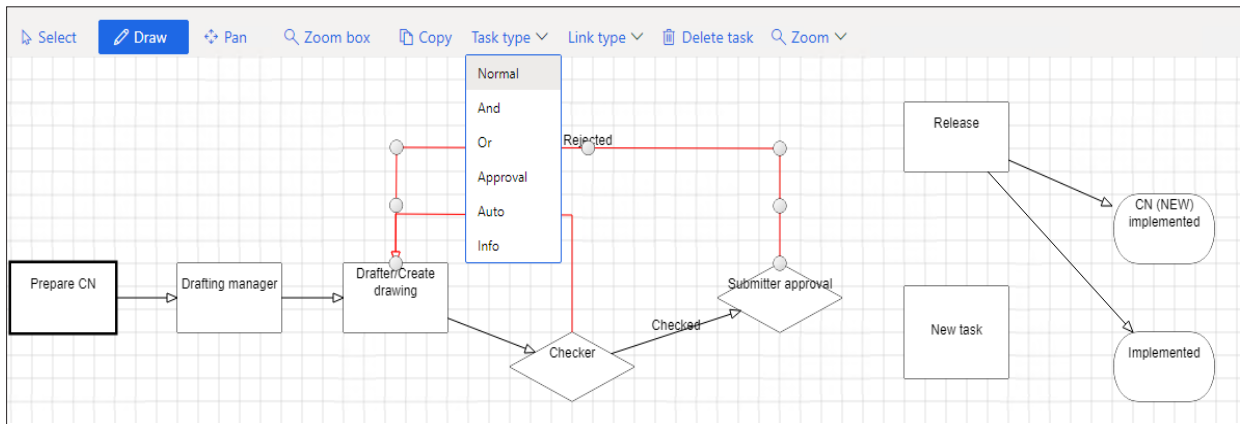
Select Draw Pan Zoom box Copy Task type Link type Delete task Zoom

Normal
And
Or
Approval
Auto
Info

Rejected

Release

CN (NEW) implemented

Prepare CN

Drafting manager

Drafter/Create drawing

Submitter approval

Checked

Checker

New task

Implemented